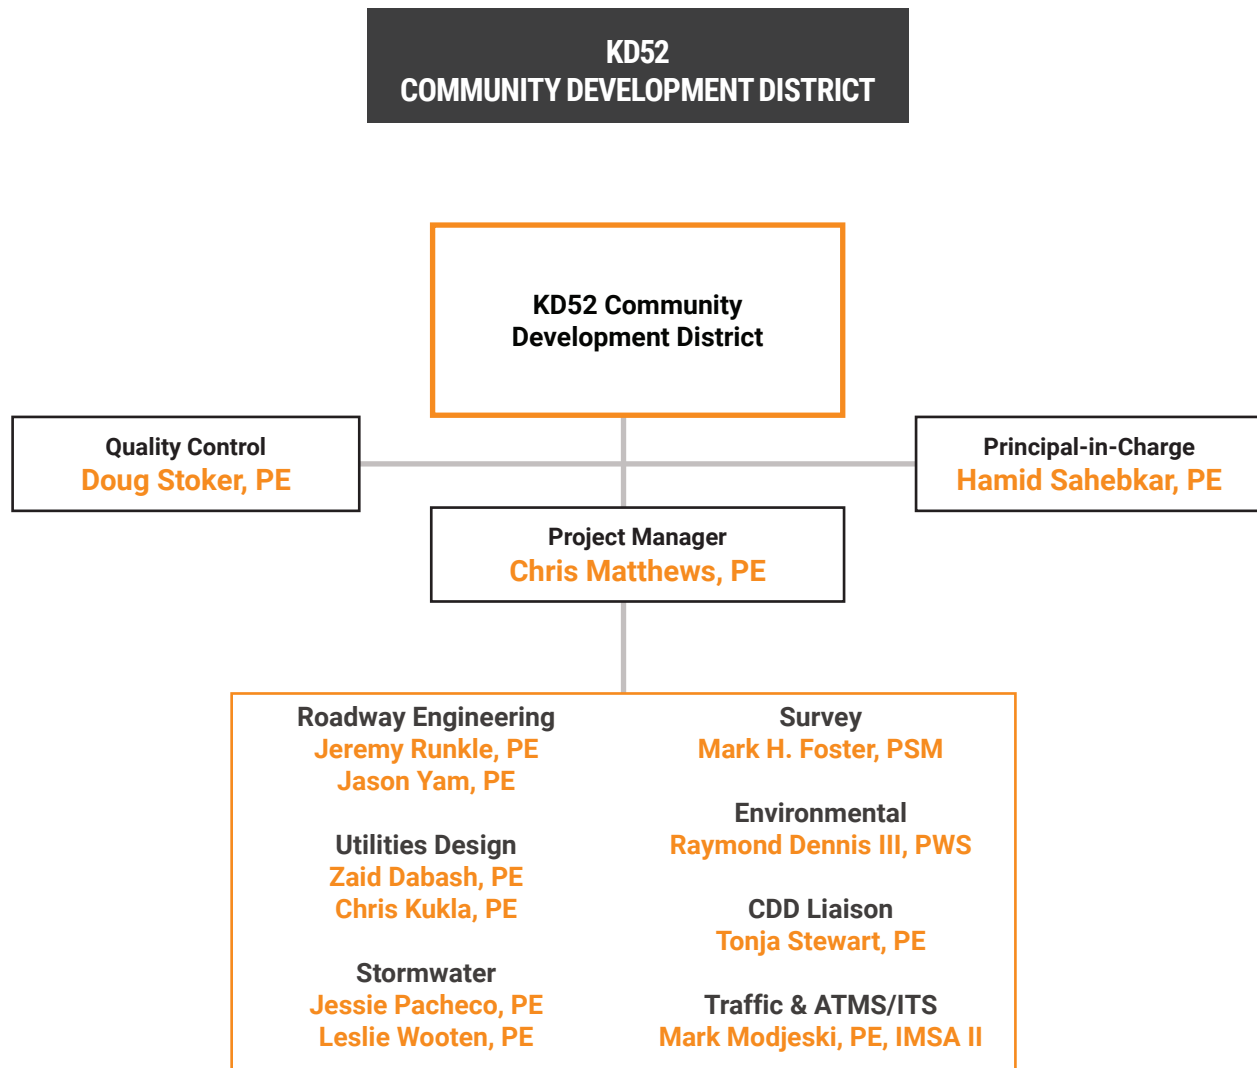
KD52
COMMUNITY DEVELOPMENT DISTRICT

KD52 Community Development District

Quality Control
Doug Stoker, PE

Principal-in-Charge
Hamid Sahebkar, PE

Project Manager
Chris Matthews, PE

Roadway Engineering
Jeremy Runkle, PE
Jason Yam, PE

Utilities Design
Zaid Dabash, PE
Chris Kukla, PE

Stormwater
Jessie Pacheco, PE
Leslie Wooten, PE

Survey
Mark H. Foster, PSM

Environmental
Raymond Dennis III, PWS

CDD Liaison
Tonja Stewart, PE

Traffic & ATMS/ITS
Mark Modjeski, PE, IMSA II